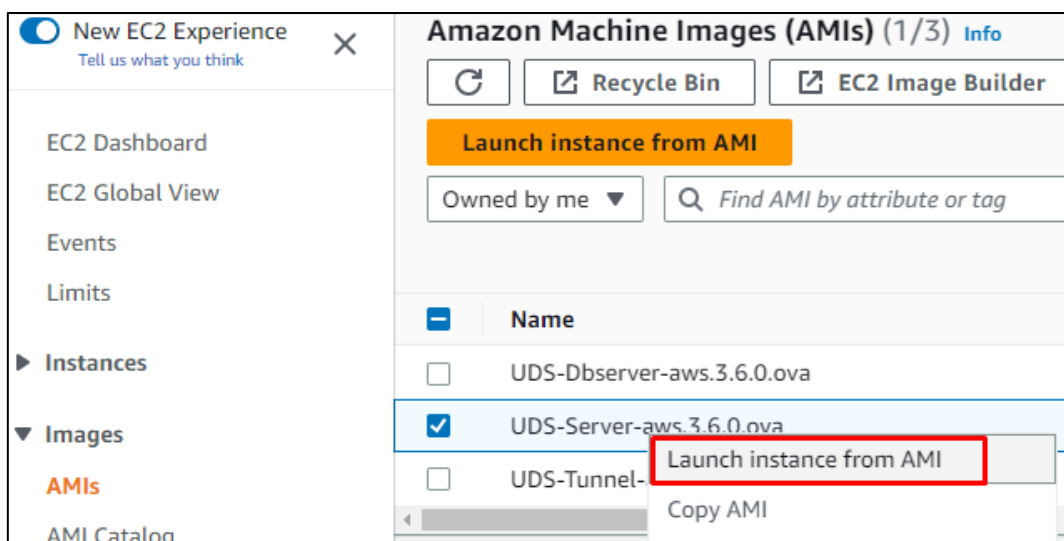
New EC2 Experience
Tell us what you think

EC2 Dashboard
EC2 Global View
Events
Limits
Instances
Images
AMIs
AMI Catalog

Amazon Machine Images (AMIs) (1/3) Info

Recycle Bin
EC2 Image Builder
Launch instance from AMI
Owned by me
Find AMI by attribute or tag

| | Name |
|---|---|
| | UDS-Dbserver-aws.3.6.0.ova |
| | UDS-Server-aws.3.6.0.ova |
| | UDS-Tunnel-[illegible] |

Launch instance from AMI
Copy AMI